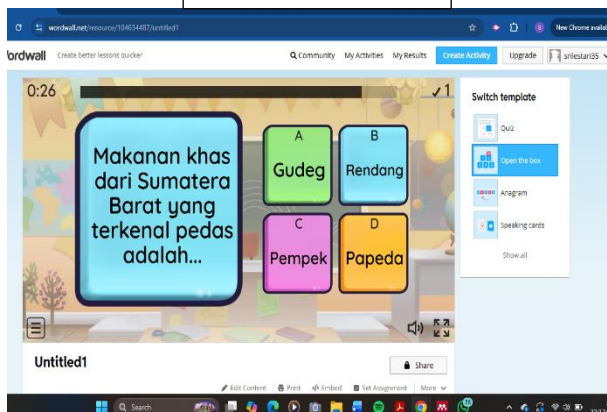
wordwall.net/resource/104634487/untitled1

New Chrome availab

'ordwall Create better lessons quicker

Community My Activities My Results Create Activity Upgrade srilestari35

0:26

✓1

Makanan khas dari Sumatera Barat yang terkenal pedas adalah...

A
Gudeg

B
Rendang

C
Pempek

D
Papeda

Switch template

Quiz

Open the box

Anagram

Speaking cards

Show all

Untitled1

Share

Edit Content Print Embed Set Assignment More

Search